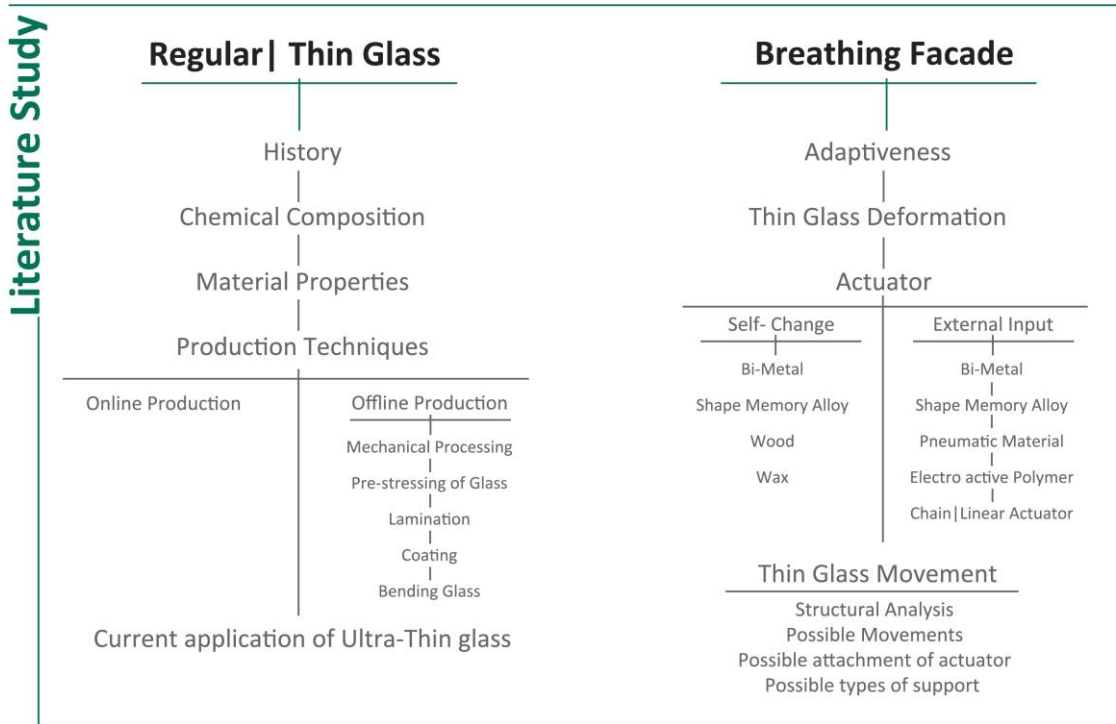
Literature Study

Regular| Thin Glass

History

Chemical Composition

Material Properties

Production Techniques

Online Production

Offline Production

Mechanical Processing

Pre-stressing of Glass

Lamination

Coating

Bending Glass

Current application of Ultra-Thin glass

Breathing Facade

Adaptiveness

Thin Glass Deformation

Actuator

Self- Change

Bi-Metal

Shape Memory Alloy

Wood

Wax

External Input

Bi-Metal

Shape Memory Alloy

Pneumatic Material

Electro active Polymer

Chain|Linear Actuator

Thin Glass Movement

Structural Analysis

Possible Movements

Possible attachment of actuator

Possible types of support